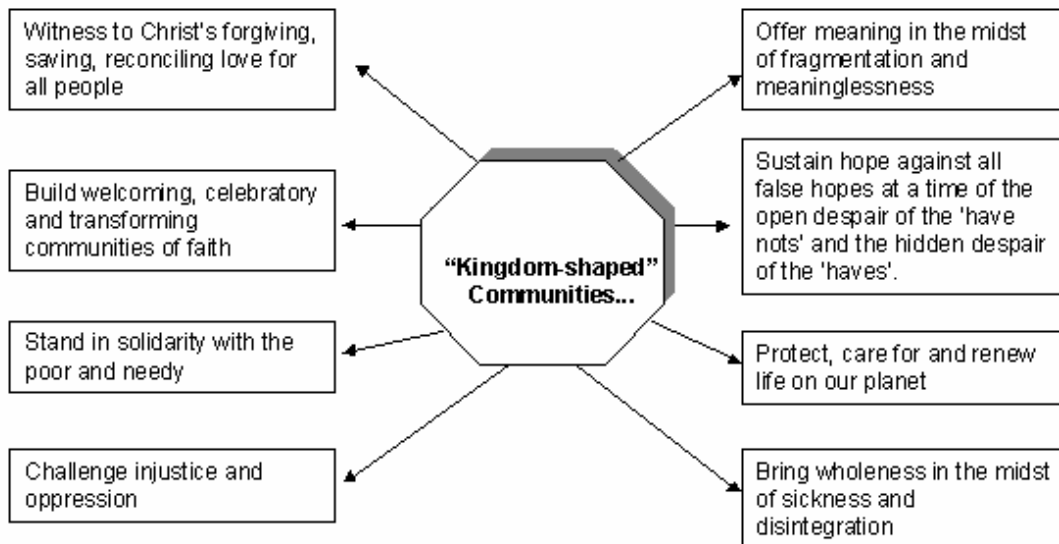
“Kingdom-shaped” Communities...

Witness to Christ's forgiving, saving, reconciling love for all people

Build welcoming, celebratory and transforming communities of faith

Stand in solidarity with the poor and needy

Challenge injustice and oppression

Offer meaning in the midst of fragmentation and meaninglessness

Sustain hope against all false hopes at a time of the open despair of the 'have nots' and the hidden despair of the 'haves'.

Protect, care for and renew life on our planet

Bring wholeness in the midst of sickness and disintegration